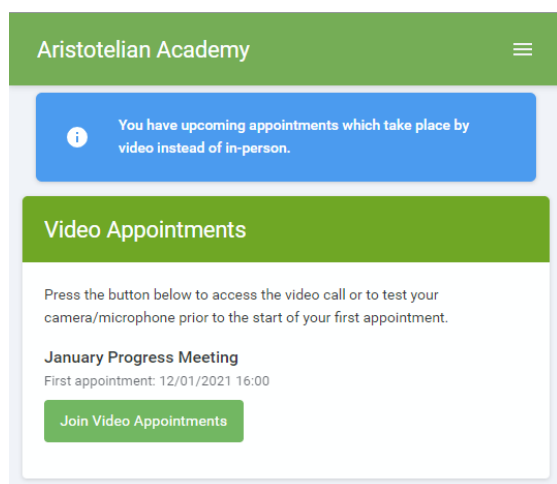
Aristotelian Academy

You have upcoming appointments which take place by video instead of in-person.

Video Appointments

Press the button below to access the video call or to test your camera/microphone prior to the start of your first appointment.

January Progress Meeting

First appointment: 12/01/2021 16:00

Join Video Appointments